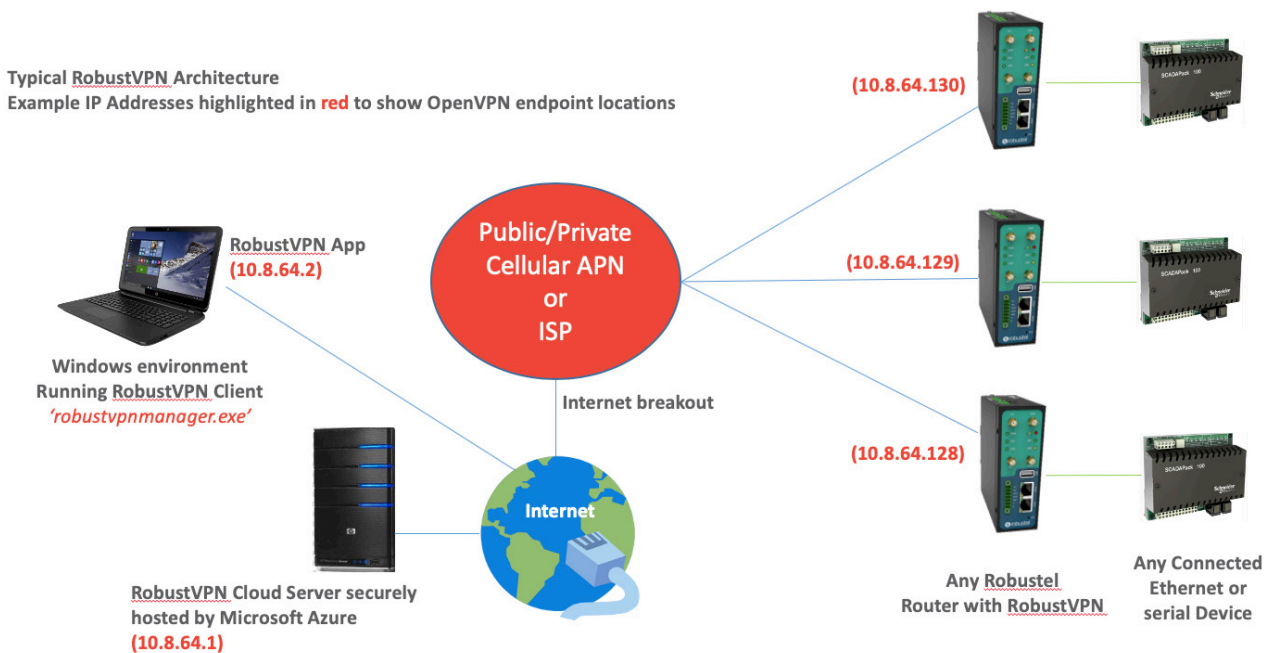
Typical RobustVPN Architecture
Example IP Addresses highlighted in red to show OpenVPN endpoint locations

(10.8.64.130)

(10.8.64.129)

(10.8.64.128)

RobustVPN App
(10.8.64.2)

Public/Private Cellular APN or ISP

Windows environment Running RobustVPN Client
'robustvpnmanager.exe'

Internet breakout

Internet

RobustVPN Cloud Server securely hosted by Microsoft Azure
(10.8.64.1)

Any Robustel Router with RobustVPN

Any Connected Ethernet or serial Device